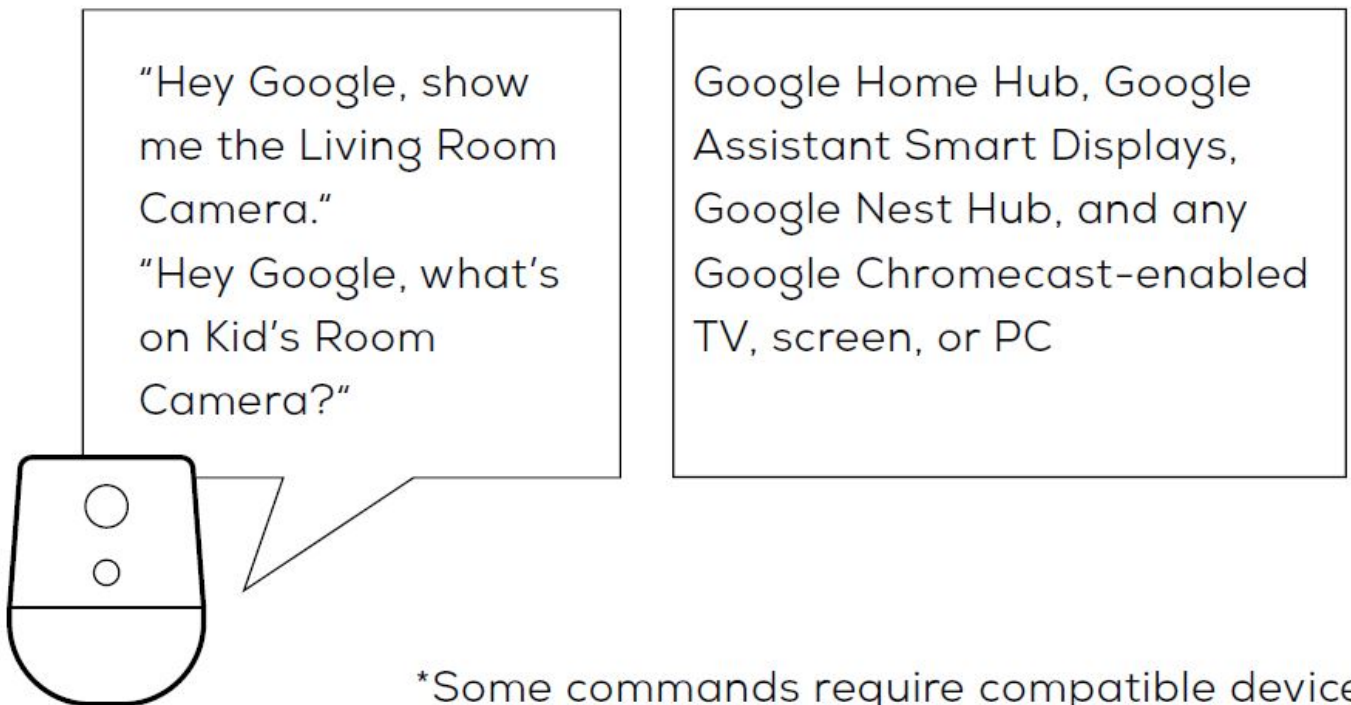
"Hey Google, show me the Living Room Camera."
"Hey Google, what's on Kid's Room Camera?"

Google Home Hub, Google Assistant Smart Displays, Google Nest Hub, and any Google Chromecast-enabled TV, screen, or PC

*Some commands require compatible device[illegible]